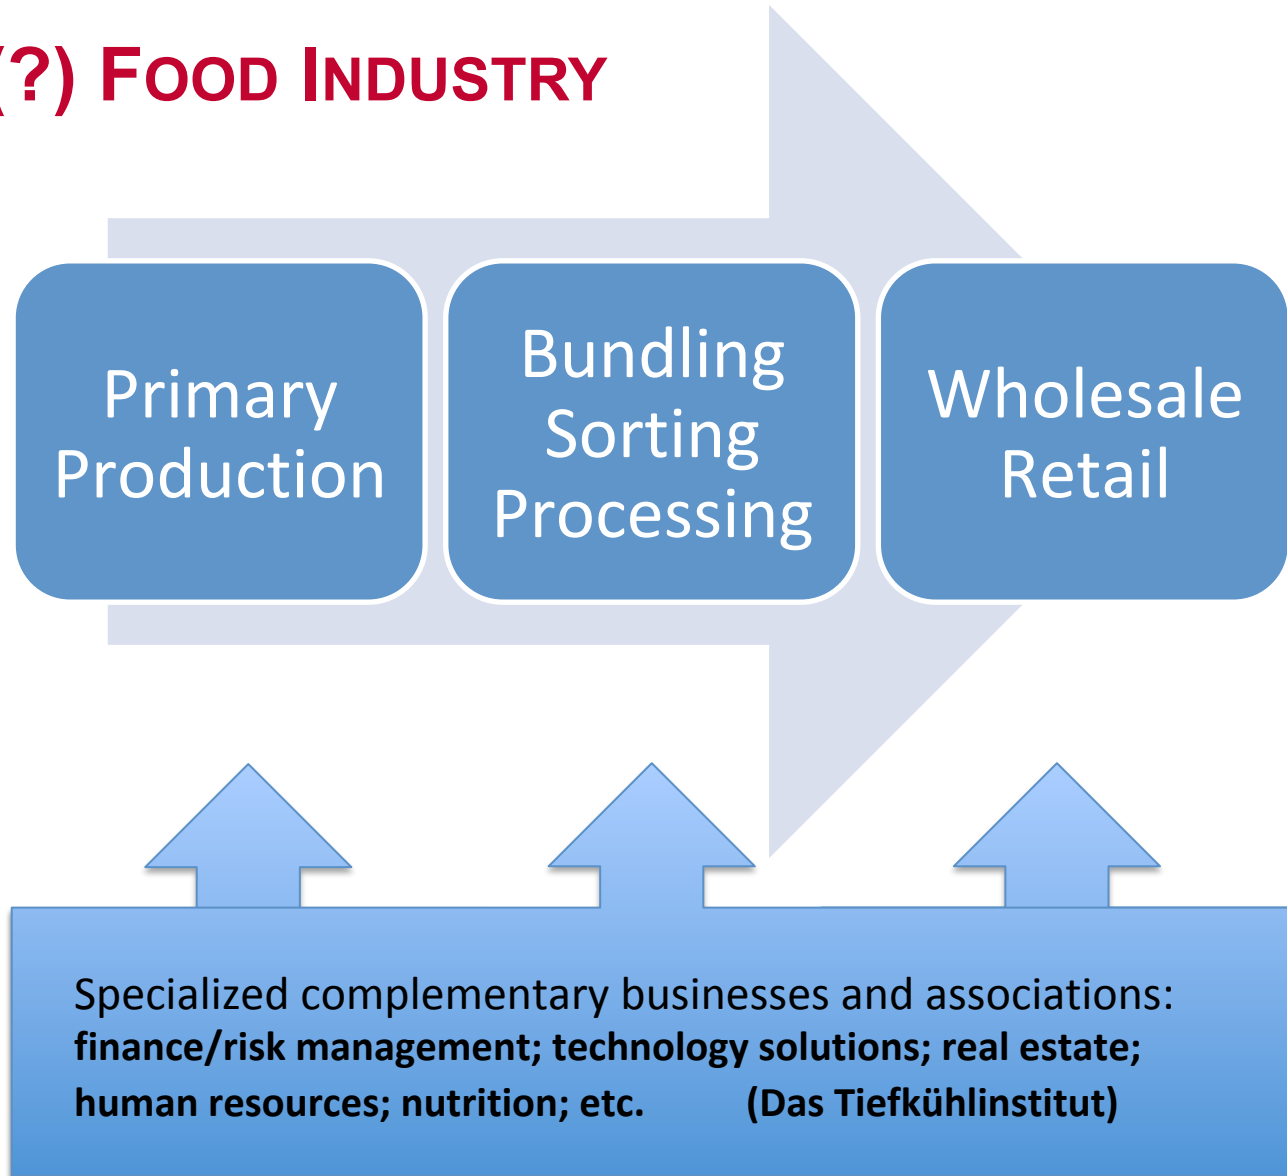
(?) FOOD INDUSTRY

Primary Production

Bundling Sorting Processing

Wholesale Retail

Specialized complementary businesses and associations:
**finance/risk management; technology solutions; real estate; human resources; nutrition; etc. (Das Tiefkühlinstitut)**